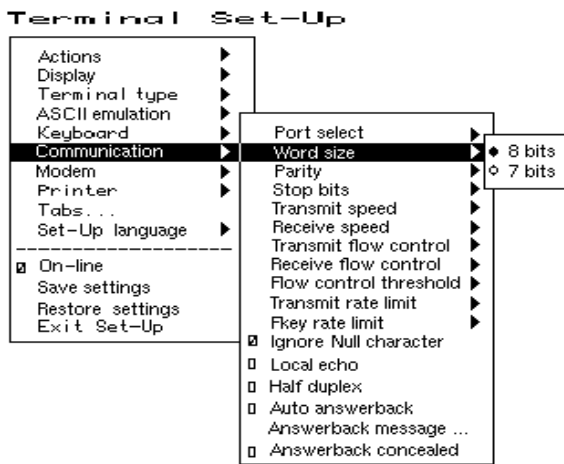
Terminal Set-Up

Actions
Display
Terminal type
ASCII emulation
Keyboard
Communication
Modem
Printer
Tabs...
Set-Up language
On-line
Save settings
Restore settings
Exit Set-Up

Port select
Word size
Parity
Stop bits
Transmit speed
Receive speed
Transmit flow control
Receive flow control
Flow control threshold
Transmit rate limit
Fkey rate limit
Ignore Null character
Local echo
Half duplex
Auto answerback
Answerback message ...
Answerback concealed

8 bits
7 bits